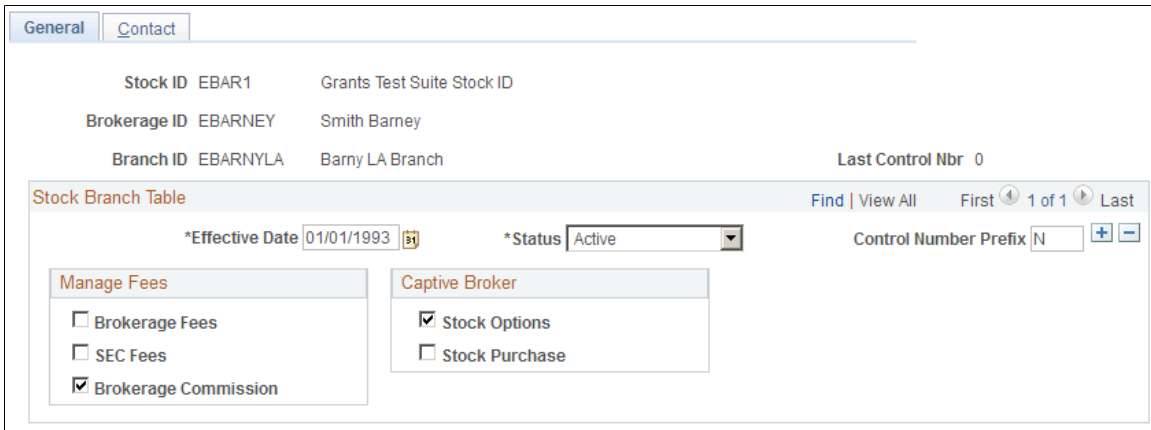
General | Contact

Stock ID EBAR1 Grants Test Suite Stock ID

Brokerage ID EBARNEY Smith Barney

Branch ID EBARNYLA Barny LA Branch

Last Control Nbr 0

Stock Branch Table

Find | View All First 1 of 1 Last

*Effective Date 01/01/1993

*Status Active

Control Number Prefix N

Manage Fees

Brokerage Fees

SEC Fees

Brokerage Commission

Captive Broker

Stock Options

Stock Purchase